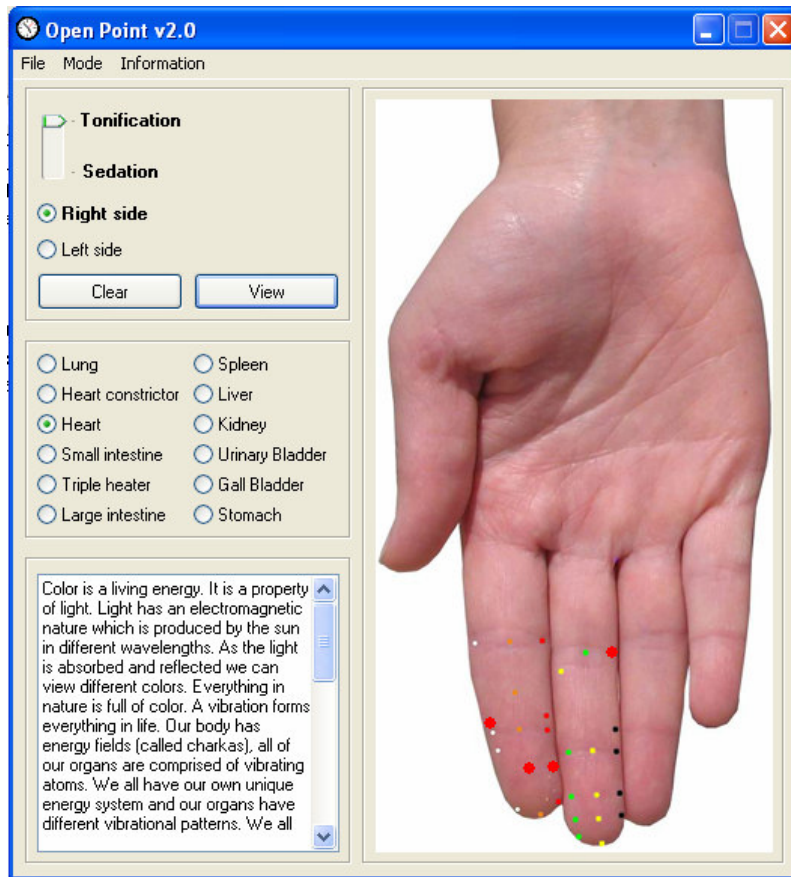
Open Point v2.0

File Mode Information

Tonification

Sedation

Right side

Left side

Clear

View

Lung
Spleen
Heart constrictor
Liver
Heart
Kidney
Small intestine
Urinary Bladder
Triple heater
Gall Bladder
Large intestine
Stomach

Color is a living energy. It is a property of light. Light has an electromagnetic nature which is produced by the sun in different wavelengths. As the light is absorbed and reflected we can view different colors. Everything in nature is full of color. A vibration forms everything in life. Our body has energy fields (called charkas), all of our organs are comprised of vibrating atoms. We all have our own unique energy system and our organs have different vibrational patterns. We all